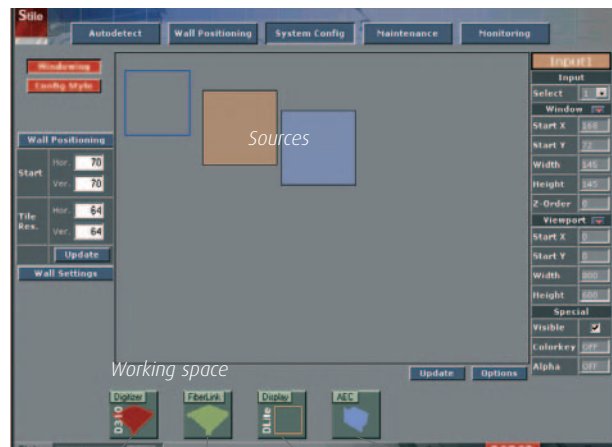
Stile

Autodetect
Wall Positioning
System Config
Maintenance
Monitoring

Windowing
Config Style

Wall Positioning
Start
Hor. 70
Ver. 70
Tile Res.
Hor. 64
Ver. 64
Update
Wall Settings

Sources

Working space

Update
Options

Digitizer
FiberLink
Display
AEC

Input1
Input
Select 1
Window
Start X 168
Start Y 72
Width 145
Height 145
Z-Order 0
Viewport
Start X 0
Start Y 0
Width 800
Height 600
Special
Visible
Colorkey OFF
Alpha OFF